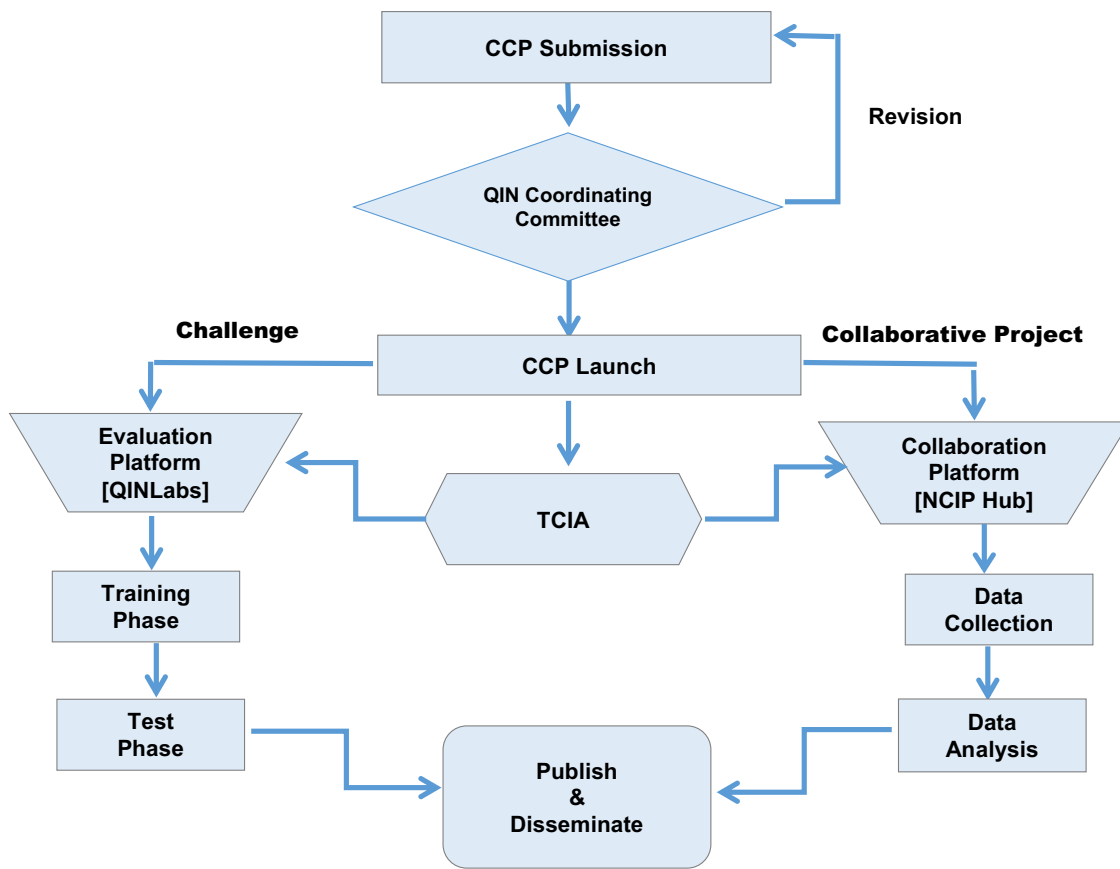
CCP Submission

Revision

QIN Coordinating Committee

Challenge

CCP Launch

Collaborative Project

Evaluation Platform [QINLabs]

TCIA

Collaboration Platform [NCIP Hub]

Training Phase

Data Collection

Test Phase

Publish & Disseminate

Data Analysis